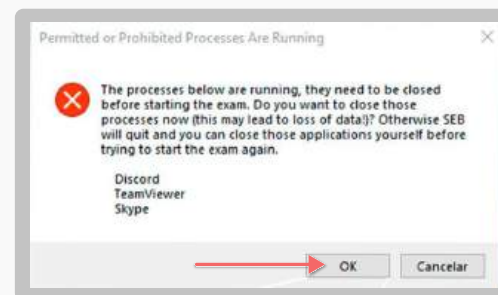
Permitted or Prohibited Processes Are Running

X

The processes below are running, they need to be closed before starting the exam. Do you want to close those processes now (this may lead to loss of data!)? Otherwise SEB will quit and you can close those applications yourself before trying to start the exam again.

Discord
TeamViewer
Skype

OK

Cancelar